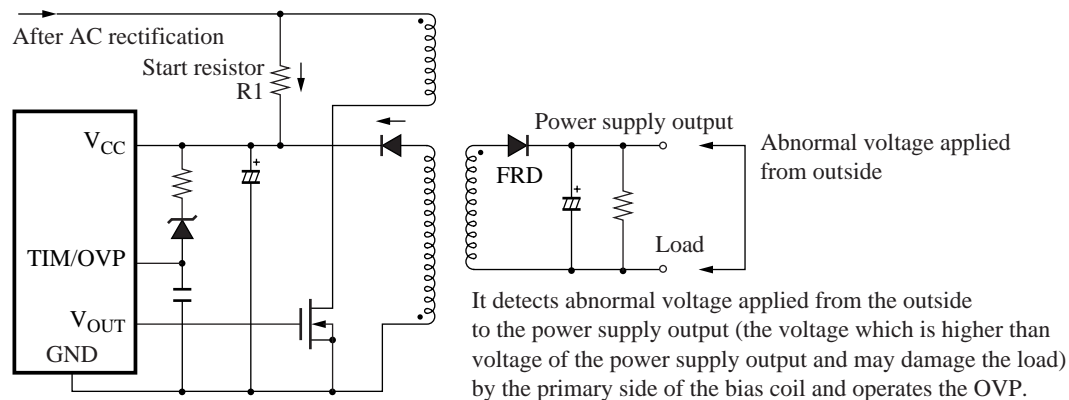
After AC rectification

Start resistor
R1

$V_{CC}$

TIM/OVP

$V_{OUT}$
GND

Power supply output

FRD

Abnormal voltage applied from outside

Load

It detects abnormal voltage applied from the outside to the power supply output (the voltage which is higher than voltage of the power supply output and may damage the load) by the primary side of the bias coil and operates the OVP.